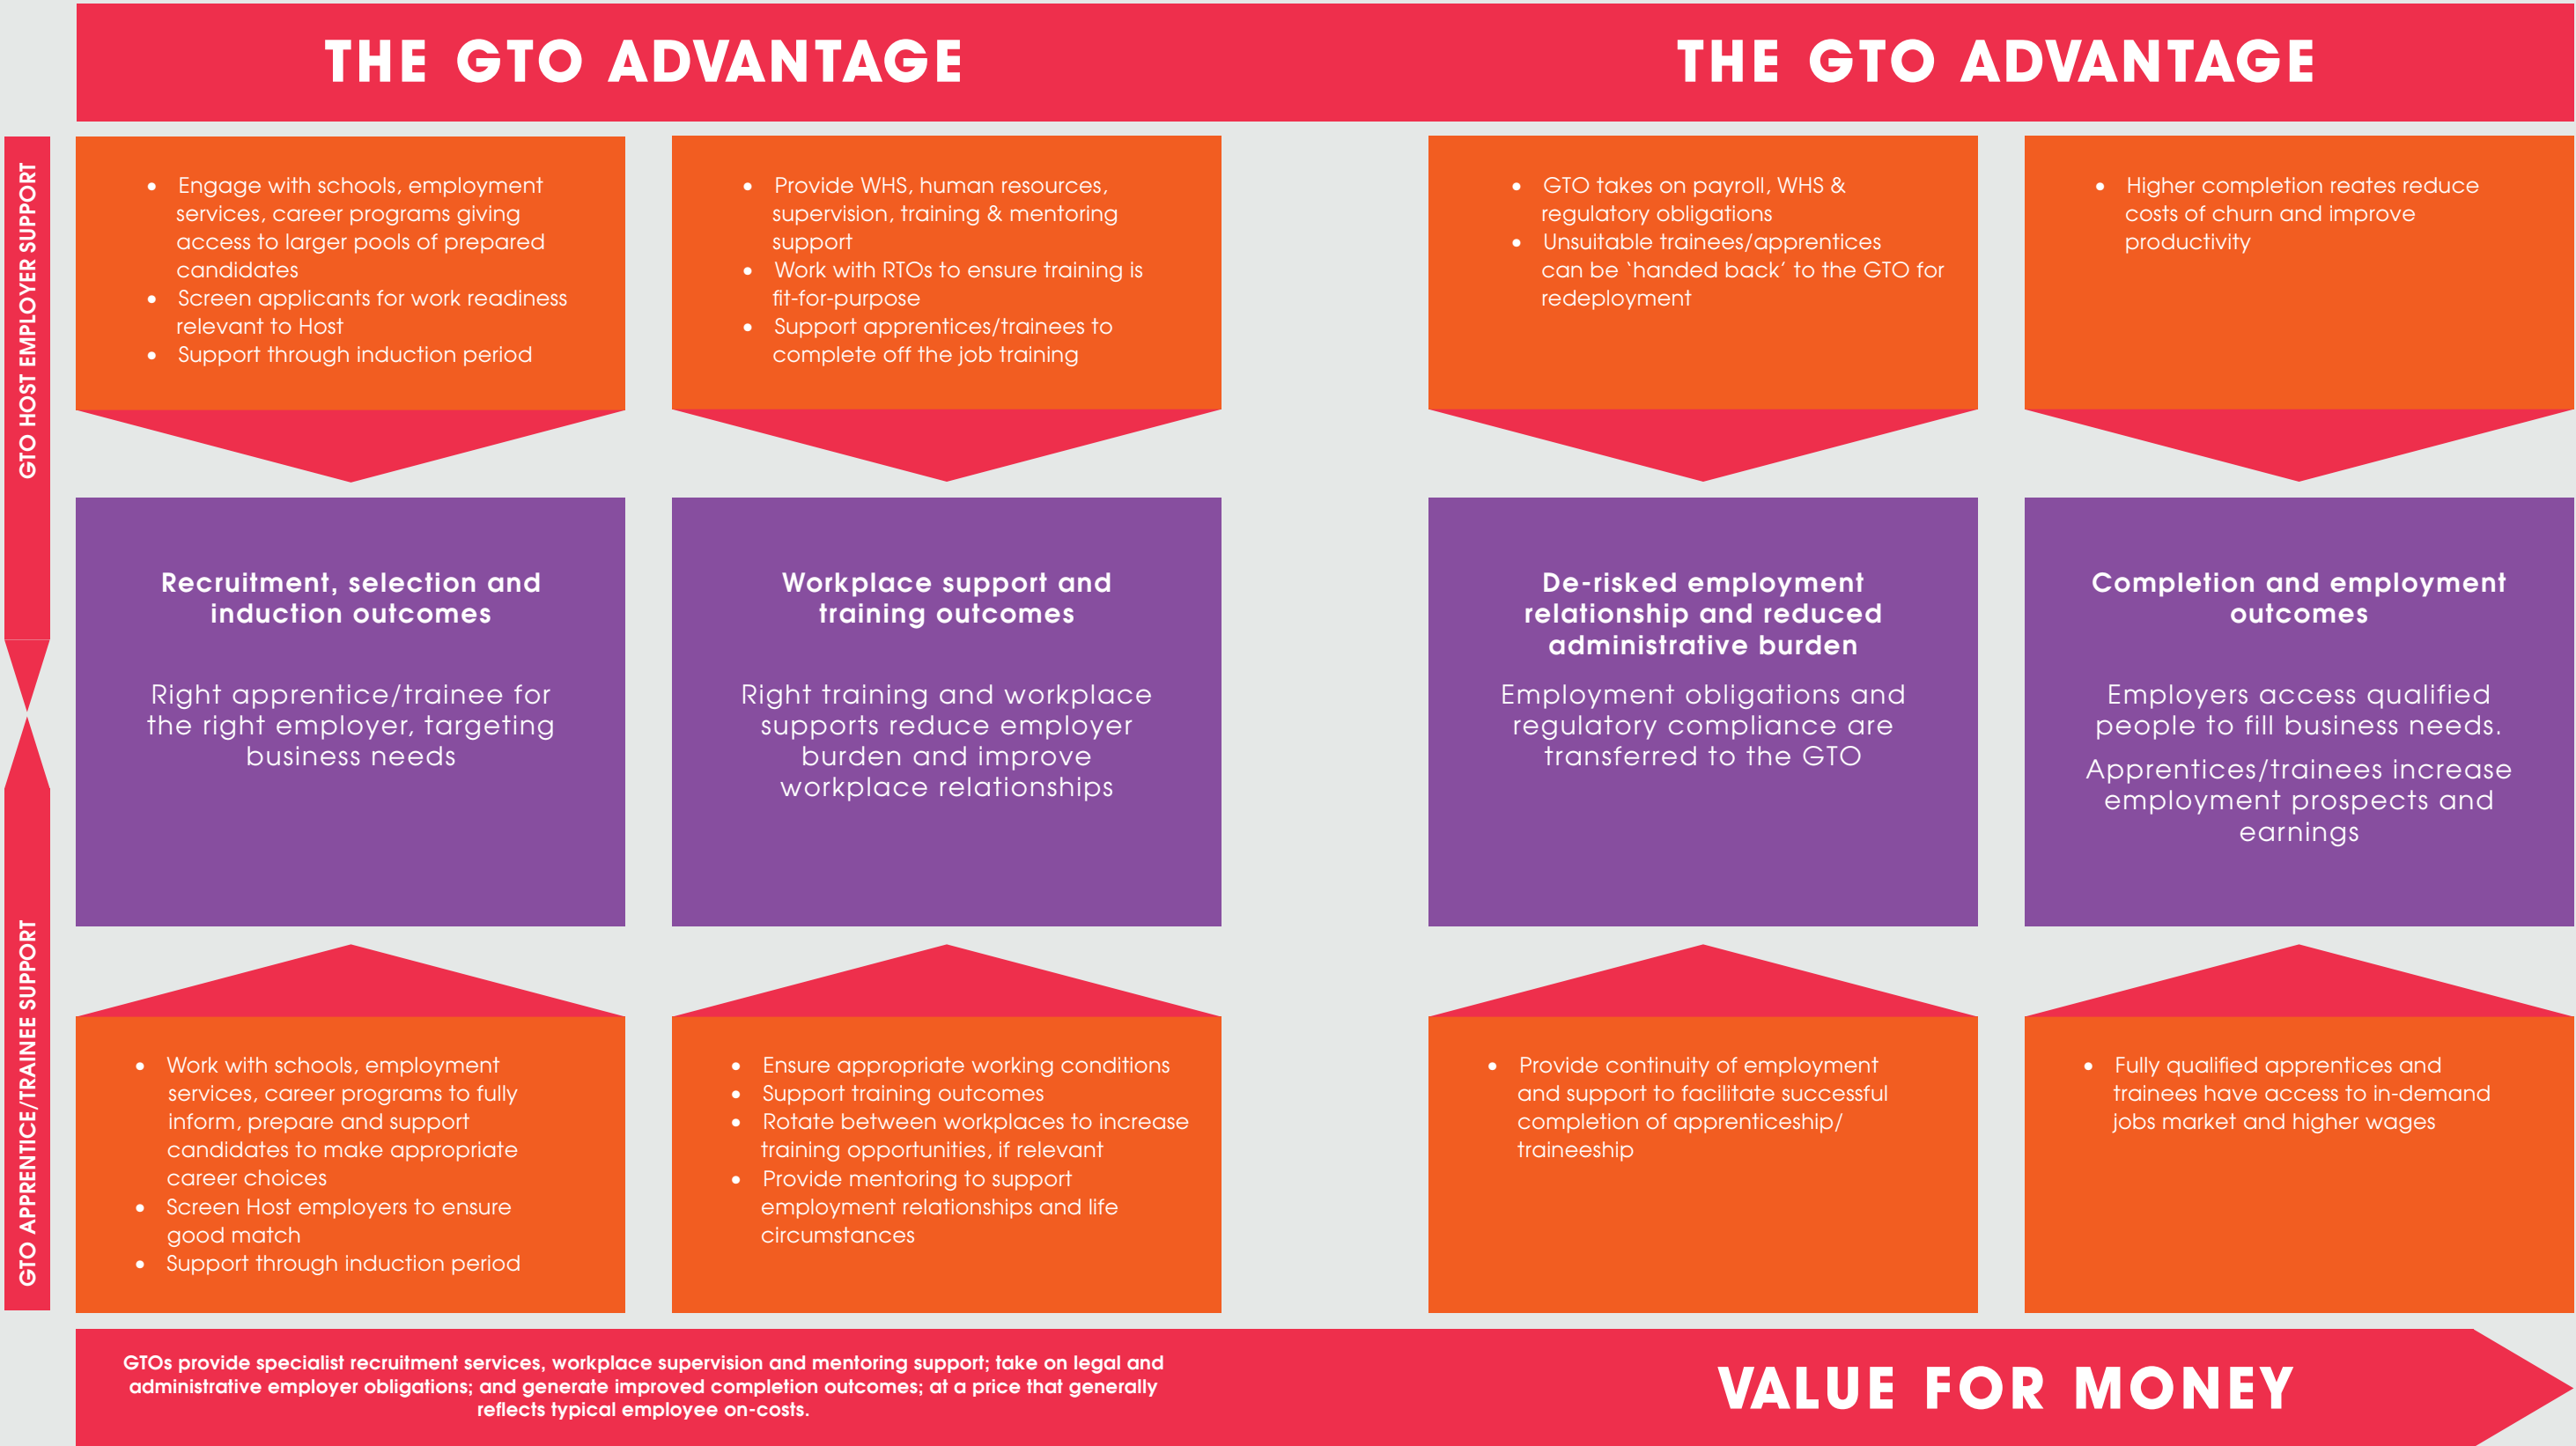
THE GTO ADVANTAGE

THE GTO ADVANTAGE

GTO HOST EMPLOYER SUPPORT

- Engage with schools, employment services, career programs giving access to larger pools of prepared candidates
- Screen applicants for work readiness relevant to Host
- Support through induction period

- Provide WHS, human resources, supervision, training & mentoring support
- Work with RTOs to ensure training is fit-for-purpose
- Support apprentices/trainees to complete off the job training

- GTO takes on payroll, WHS & regulatory obligations
- Unsuitable trainees/apprentices can be 'handed back' to the GTO for redeployment

- Higher completion reates reduce costs of churn and improve productivity

Recruitment, selection and induction outcomes

Right apprentice/trainee for the right employer, targeting business needs

Workplace support and training outcomes

Right training and workplace supports reduce employer burden and improve workplace relationships

De-risked employment relationship and reduced administrative burden

Employment obligations and regulatory compliance are transferred to the GTO

Completion and employment outcomes

Employers access qualified people to fill business needs.

Apprentices/trainees increase employment prospects and earnings

GTO APPRENTICE/TRAINEE SUPPORT

- Work with schools, employment services, career programs to fully inform, prepare and support candidates to make appropriate career choices
- Screen Host employers to ensure good match
- Support through induction period

- Ensure appropriate working conditions
- Support training outcomes
- Rotate between workplaces to increase training opportunities, if relevant
- Provide mentoring to support employment relationships and life circumstances

- Provide continuity of employment and support to facilitate successful completion of apprenticeship/ traineeship

- Fully qualified apprentices and trainees have access to in-demand jobs market and higher wages

GTOs provide specialist recruitment services, workplace supervision and mentoring support; take on legal and administrative employer obligations; and generate improved completion outcomes; at a price that generally reflects typical employee on-costs.

VALUE FOR MONEY